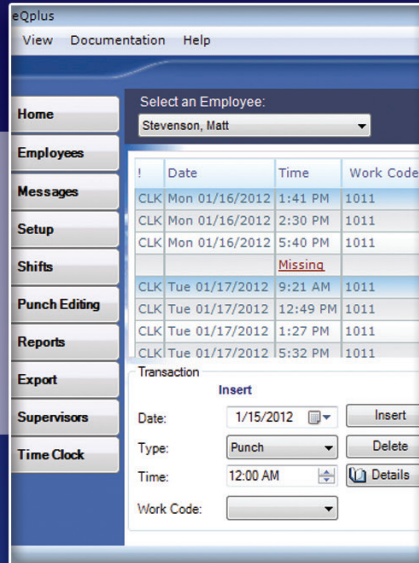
eQplus

View Documentation Help

Home
Employees
Messages
Setup
Shifts
Punch Editing
Reports
Export
Supervisors
Time Clock

Select an Employee:
Stevenson, Matt

| ! | Date | Time | Work Code |
|---|---|---|---|
| CLK | Mon 01/16/2012 | 1:41 PM | 1011 |
| CLK | Mon 01/16/2012 | 2:30 PM | 1011 |
| CLK | Mon 01/16/2012 | 5:40 PM | 1011 |
| | | Missing | |
| CLK | Tue 01/17/2012 | 9:21 AM | 1011 |
| CLK | Tue 01/17/2012 | 12:49 PM | 1011 |
| CLK | Tue 01/17/2012 | 1:27 PM | 1011 |
| CLK | Tue 01/17/2012 | 5:32 PM | 1011 |

Transaction
Insert
Date: 1/15/2012
Type: Punch
Time: 12:00 AM
Work Code:
Insert
Delete
Details